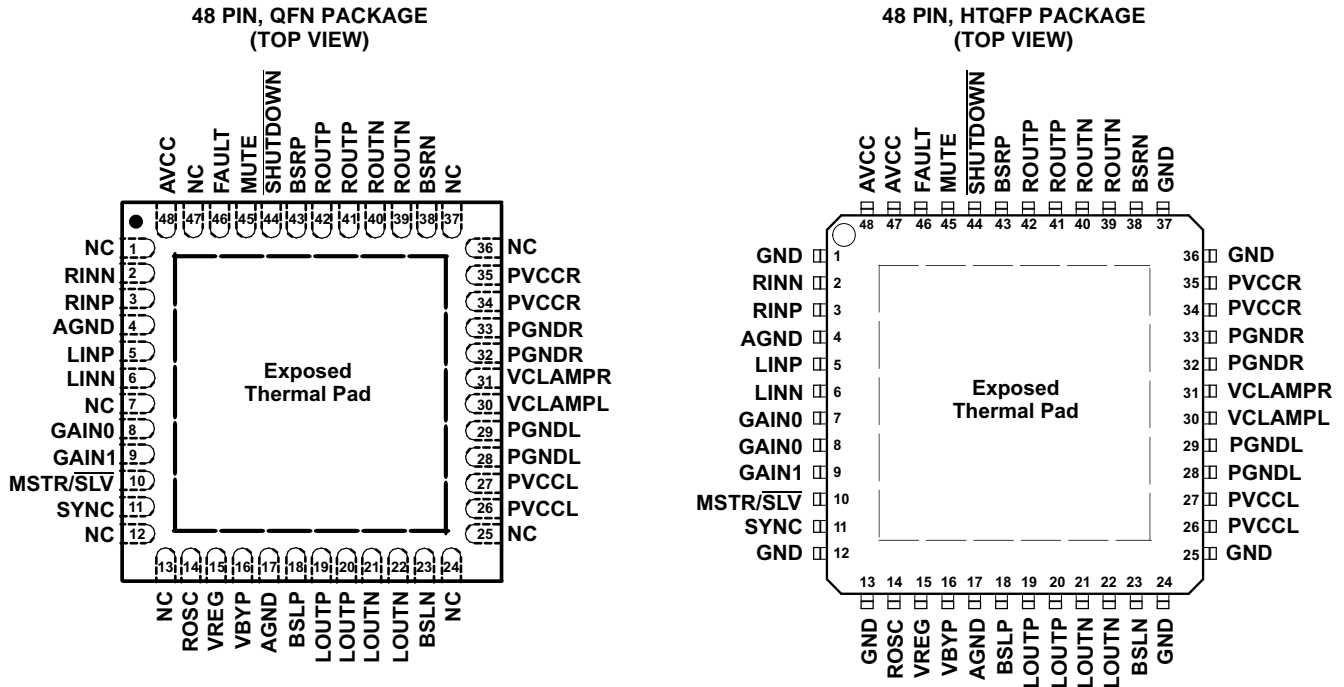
48 PIN, QFN PACKAGE
(TOP VIEW)

AVCC 48
NC 47
FAULT 46
MUTE 45
$\overline{\text{SHUTDOWN}}$ 44
BSRP 43
ROUTP 42
ROUTP 41
ROUTN 40
ROUTN 39
BSRN 38
NC 37

NC 1
RINN 2
RINP 3
AGND 4
LINP 5
LINN 6
NC 7
GAIN0 8
GAIN1 9
MSTR/$\overline{\text{SLV}}$ 10
SYNC 11
NC 12

Exposed Thermal Pad

36 NC
35 PVCCR
34 PVCCR
33 PGNDR
32 PGNDR
31 VCLAMPR
30 VCLAMPL
29 PGNDL
28 PGNDL
27 PVCCL
26 PVCCL
25 NC

13 NC
14 ROSC
15 VREG
16 VBYP
17 AGND
18 BSLP
19 LOUTP
20 LOUTP
21 LOUTN
22 LOUTN
23 BSLN
24 NC

48 PIN, HTQFP PACKAGE
(TOP VIEW)

AVCC 48
AVCC 47
FAULT 46
MUTE 45
$\overline{\text{SHUTDOWN}}$ 44
BSRP 43
ROUTP 42
ROUTP 41
ROUTN 40
ROUTN 39
BSRN 38
GND 37

GND 1
RINN 2
RINP 3
AGND 4
LINP 5
LINN 6
GAIN0 7
GAIN0 8
GAIN1 9
MSTR/$\overline{\text{SLV}}$ 10
SYNC 11
GND 12

Exposed Thermal Pad

36 GND
35 PVCCR
34 PVCCR
33 PGNDR
32 PGNDR
31 VCLAMPR
30 VCLAMPL
29 PGNDL
28 PGNDL
27 PVCCL
26 PVCCL
25 GND

13 GND
14 ROSC
15 VREG
16 VBYP
17 AGND
18 BSLP
19 LOUTP
20 LOUTP
21 LOUTN
22 LOUTN
23 BSLN
24 GND